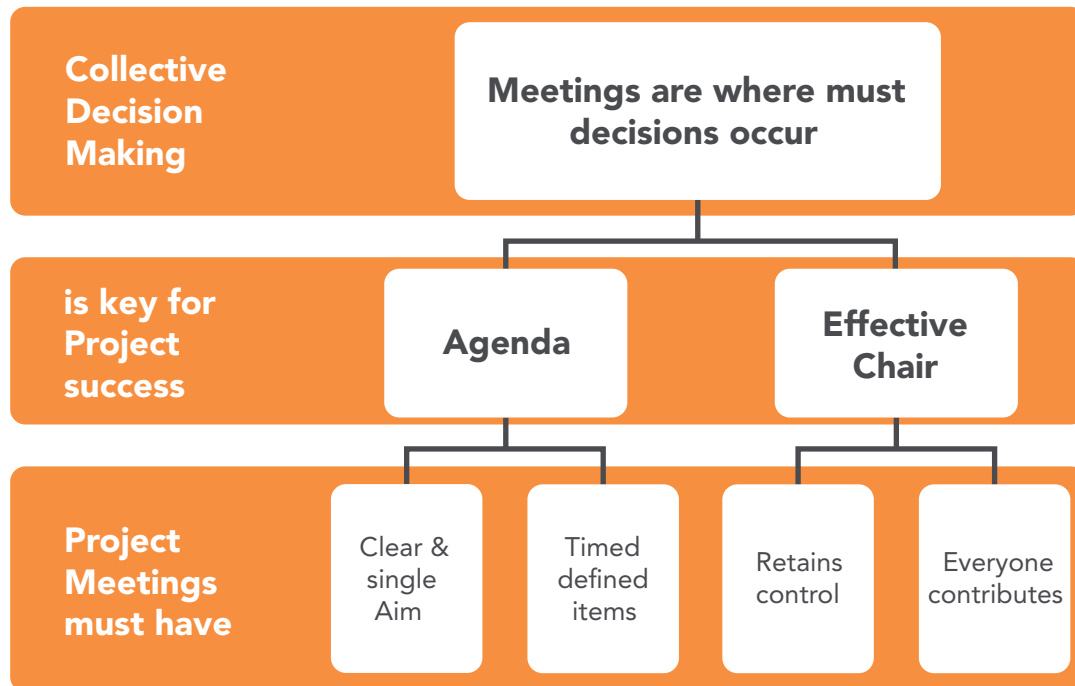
Collective Decision Making

Meetings are where must decisions occur

is key for Project success

Agenda

Effective Chair

Project Meetings must have

Clear & single Aim

Timed defined items

Retains control

Everyone contributes